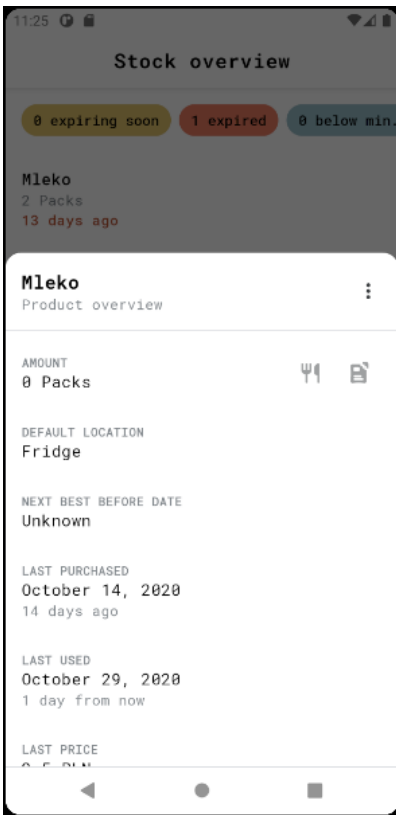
11:25

Stock overview

0 expiring soon
1 expired
0 below min.

Mleko
2 Packs
13 days ago

Mleko
Product overview

AMOUNT
0 Packs

DEFAULT LOCATION
Fridge

NEXT BEST BEFORE DATE
Unknown

LAST PURCHASED
October 14, 2020
14 days ago

LAST USED
October 29, 2020
1 day from now

LAST PRICE
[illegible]